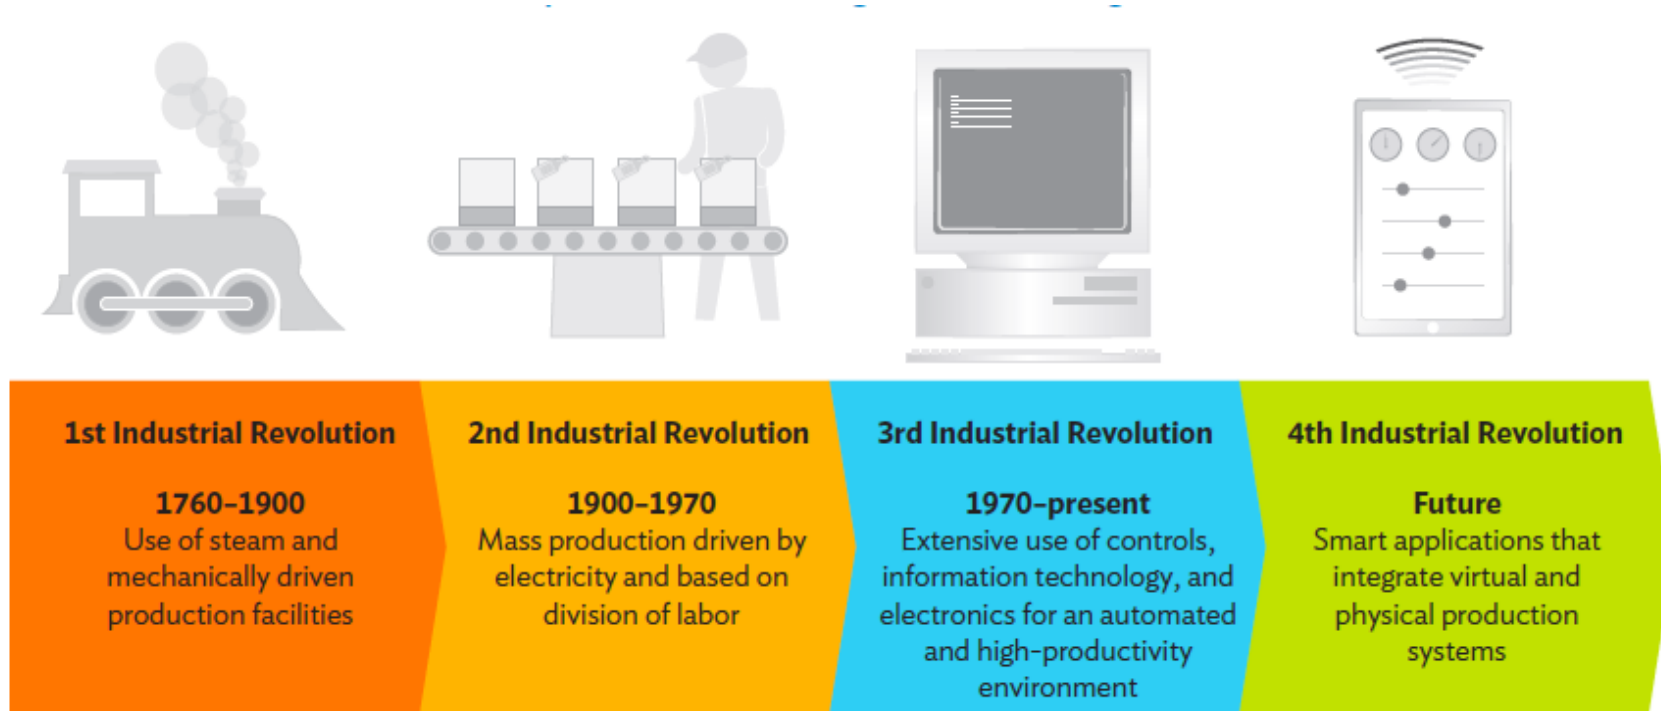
1st Industrial Revolution

1760–1900
Use of steam and mechanically driven production facilities

2nd Industrial Revolution

1900–1970
Mass production driven by electricity and based on division of labor

3rd Industrial Revolution

1970–present
Extensive use of controls, information technology, and electronics for an automated and high-productivity environment

4th Industrial Revolution

Future
Smart applications that integrate virtual and physical production systems